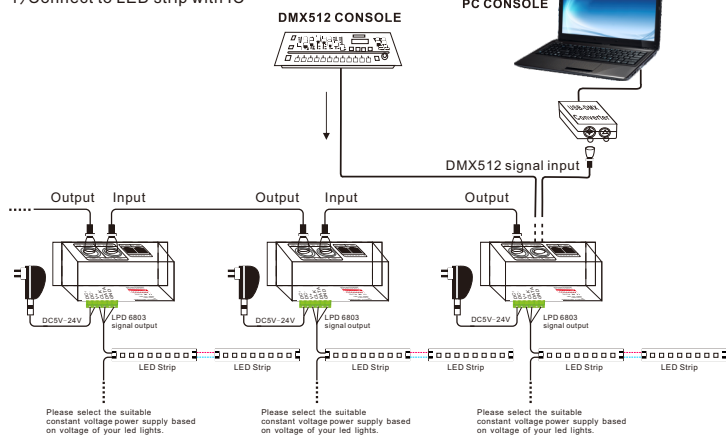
1) Connect to LED strip with IC

DMX512 CONSOLE

PC CONSOLE

USB-DMX Converter

DMX512 signal input

Output Input

Output Input

Output

DC5V~24V

LPD 6803 signal output

DC5V~24V

LPD 6803 signal output

DC5V~24V

LPD 6803 signal output

LED Strip LED Strip

LED Strip LED Strip

LED Strip LED Strip

Please select the suitable constant voltage power supply based on voltage of your led lights.

Please select the suitable constant voltage power supply based on voltage of your led lights.

Please select the suitable constant voltage power supply based on voltage of your led lights.